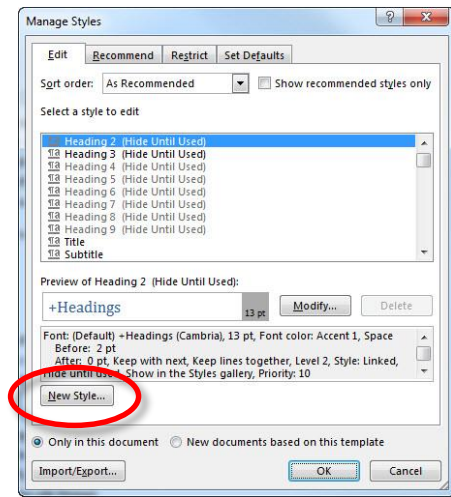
Manage Styles

?

Edit | Recommend | Restrict | Set Defaults

Sort order: As Recommended

Show recommended styles only

Select a style to edit

Heading 2 (Hide Until Used)
¶a Heading 3 (Hide Until Used)
¶a Heading 4 (Hide Until Used)
¶a Heading 5 (Hide Until Used)
¶a Heading 6 (Hide Until Used)
¶a Heading 7 (Hide Until Used)
¶a Heading 8 (Hide Until Used)
¶a Heading 9 (Hide Until Used)
¶a Title
¶a Subtitle

Preview of Heading 2 (Hide Until Used):

+Headings

13 pt

Modify...

Delete

Font: (Default) +Headings (Cambria), 13 pt, Font color: Accent 1, Space Before: 2 pt After: 0 pt, Keep with next, Keep lines together, Level 2, Style: Linked, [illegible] until used, Show in the Styles gallery, Priority: 10

New Style...

Only in this document

New documents based on this template

Import/Export...

OK

Cancel